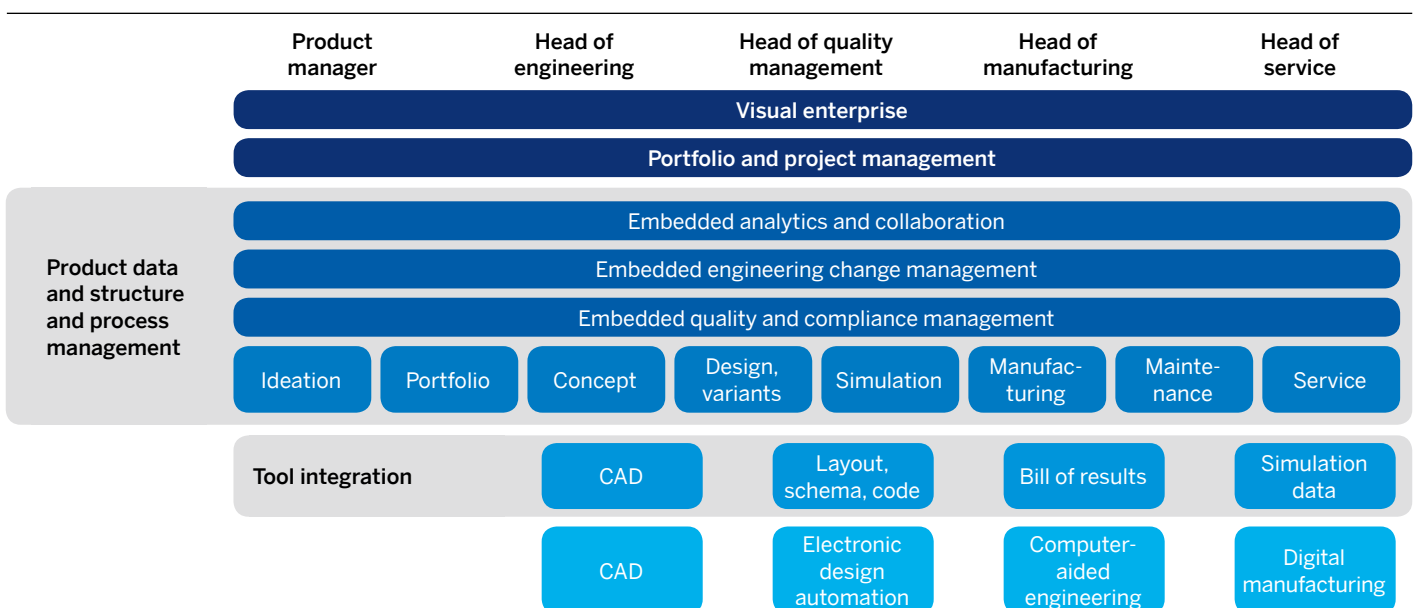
Product manager

Head of engineering

Head of quality management

Head of manufacturing

Head of service

Visual enterprise

Portfolio and project management

Product data and structure and process management

Embedded analytics and collaboration

Embedded engineering change management

Embedded quality and compliance management

Ideation

Portfolio

Concept

Design, variants

Simulation

Manufacturing

Maintenance

Service

Tool integration

CAD

Layout, schema, code

Bill of results

Simulation data

CAD

Electronic design automation

Computer-aided engineering

Digital manufacturing